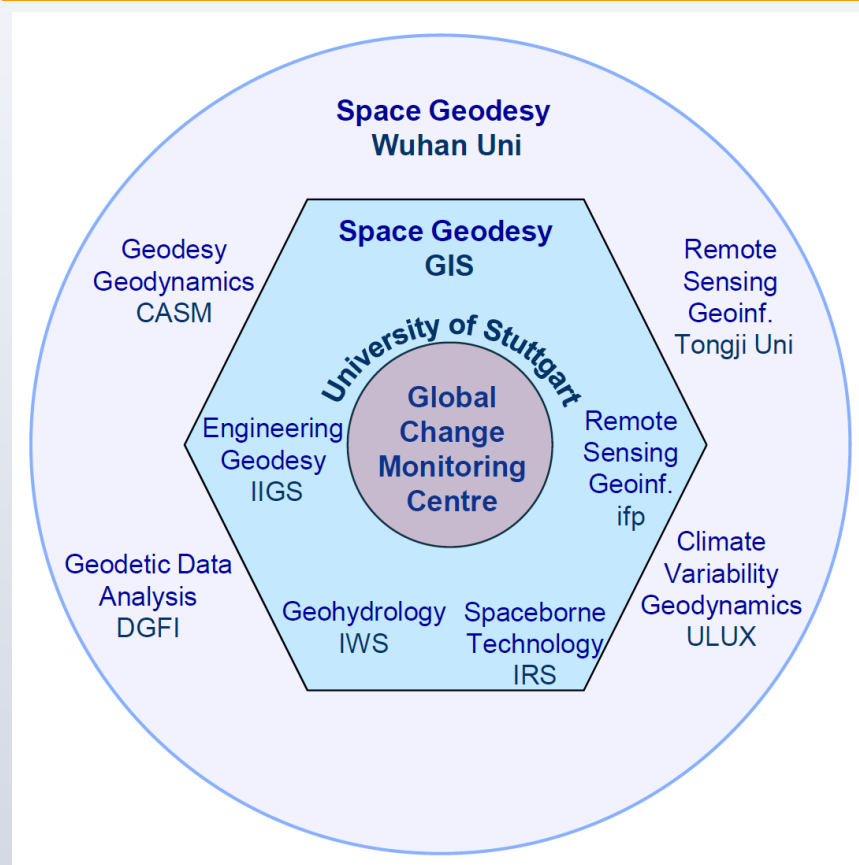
Space Geodesy
Wuhan Uni

Geodesy
Geodynamics
CASM

Remote
Sensing
Geoinf.
Tongji Uni

Space Geodesy
GIS

University of Stuttgart

Global
Change
Monitoring
Centre

Engineering
Geodesy
IIGS

Remote
Sensing
Geoinf.
ifp

Climate
Variability
Geodynamics
ULUX

Geodetic Data
Analysis
DGFI

Geohydrology
IWS

Spaceborne
Technology
IRS